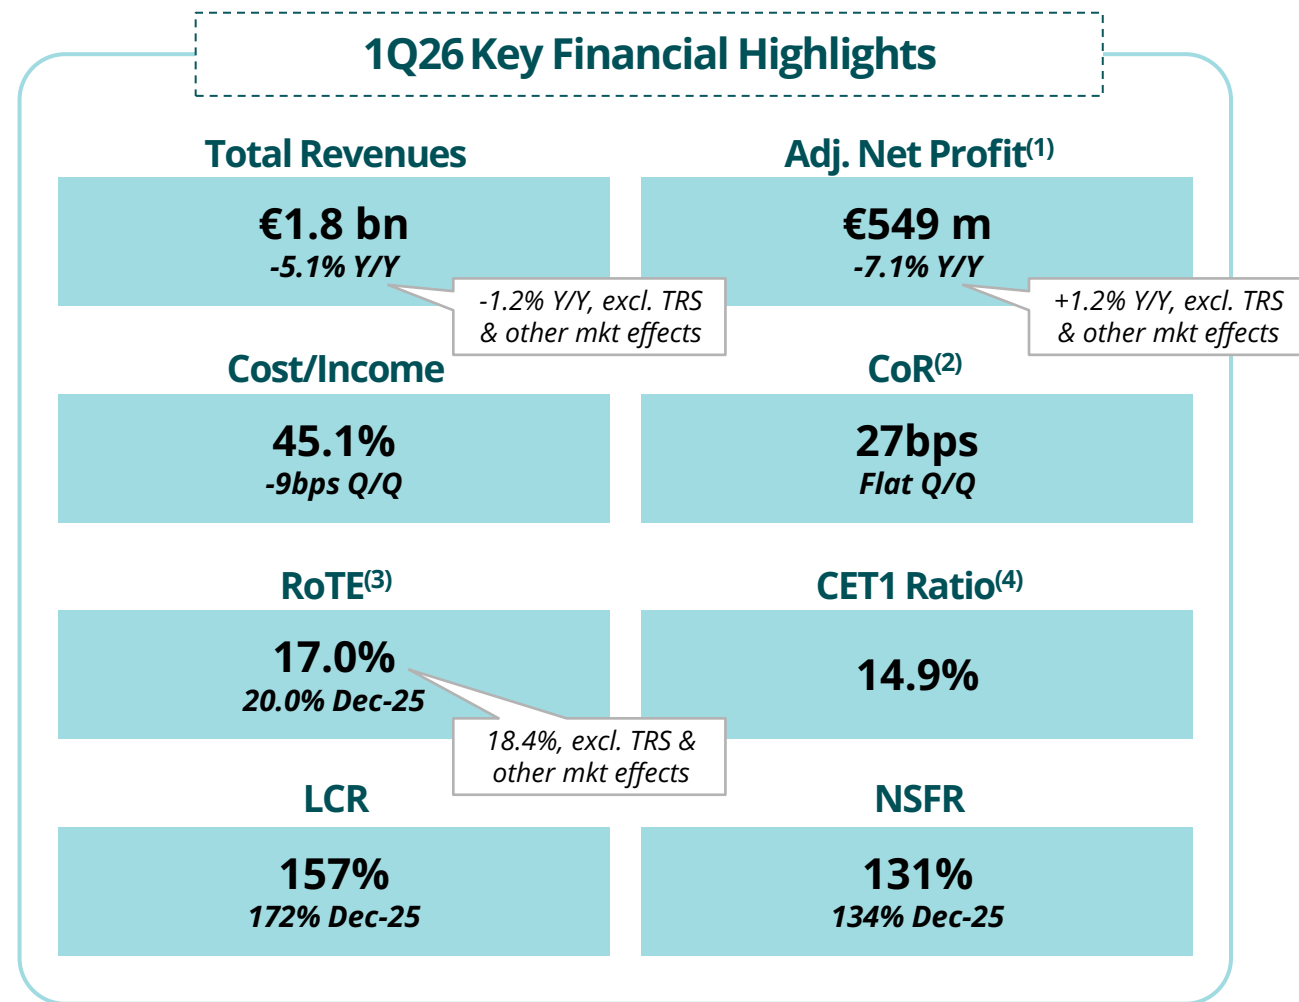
1Q26 Key Financial Highlights

Total Revenues

€1.8 bn
-5.1% Y/Y

-1.2% Y/Y, excl. TRS & other mkt effects

Adj. Net Profit$^{(1)}$

€549 m
-7.1% Y/Y

+1.2% Y/Y, excl. TRS & other mkt effects

Cost/Income

45.1%
-9bps Q/Q

CoR$^{(2)}$

27bps
Flat Q/Q

RoTE$^{(3)}$

17.0%
20.0% Dec-25

18.4%, excl. TRS & other mkt effects

CET1 Ratio$^{(4)}$

14.9%

LCR

157%
172% Dec-25

NSFR

131%
134% Dec-25